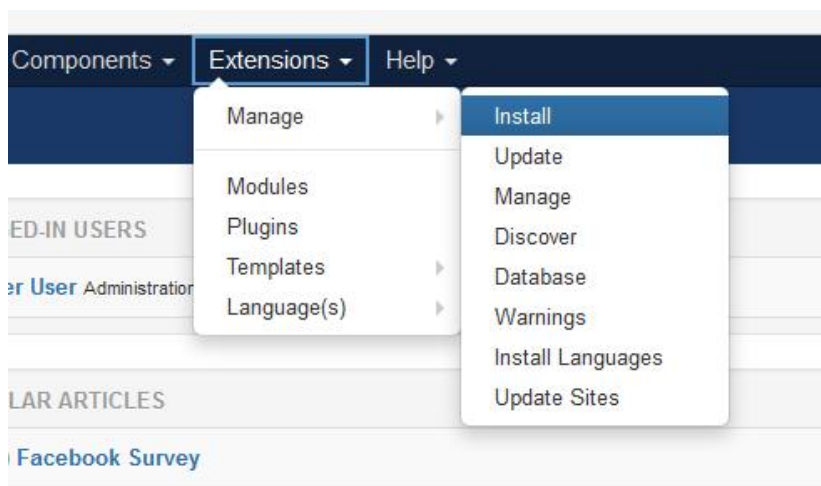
Components ▾ Extensions ▾ Help ▾

Manage
Modules
Plugins
Templates
Language(s)

Install
Update
Manage
Discover
Database
Warnings
Install Languages
Update Sites

ED-IN USERS

er User Administration

LAR ARTICLES

Facebook Survey